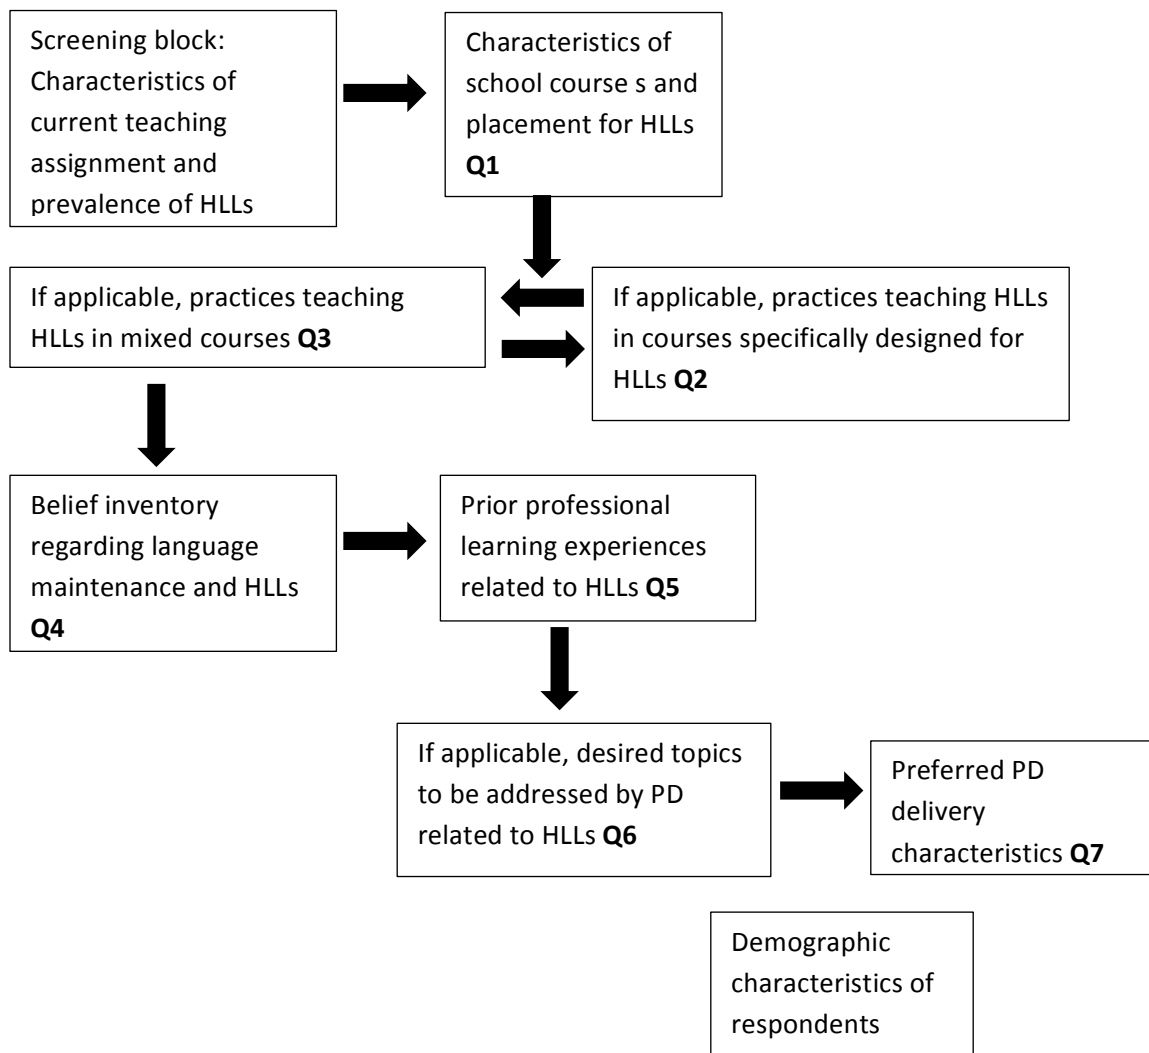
Screening block: Characteristics of current teaching assignment and prevalence of HLLs

Characteristics of school course s and placement for HLLs **Q1**

If applicable, practices teaching HLLs in mixed courses **Q3**

If applicable, practices teaching HLLs in courses specifically designed for HLLs **Q2**

Belief inventory regarding language maintenance and HLLs **Q4**

Prior professional learning experiences related to HLLs **Q5**

If applicable, desired topics to be addressed by PD related to HLLs **Q6**

Preferred PD delivery characteristics **Q7**

Demographic characteristics of respondents